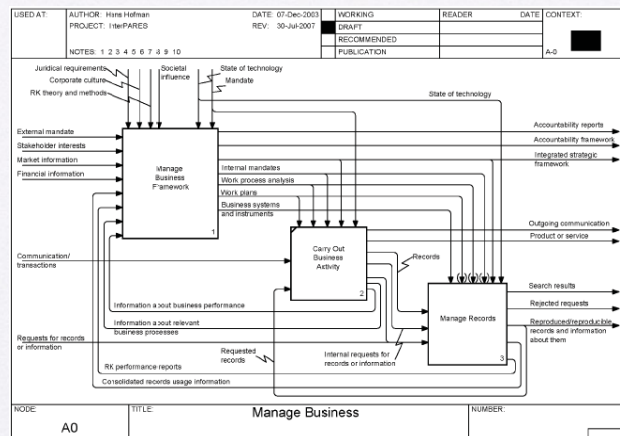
| USED AT: | AUTHOR: Hans Hofman PROJECT: InterPARES | DATE: 07-Dec-2003 REV: 30-Jul-2007 | WORKING | READER | DATE | CONTEXT: |
|---|---|---|---|---|---|---|
| | NOTES: 1 2 3 4 5 6 7 8 9 10 | | DRAFT | | | |
| | | | RECOMMENDED | | | |
| | | | PUBLICATION | | | A-0 |

Juridical requirements
Corporate culture
RK theory and methods
Societal influence
State of technology
Mandate
State of technology

External mandate
Stakeholder interests
Market information
Financial information

Manage Business Framework
1

Accountability reports
Accountability framework
Integrated strategic framework

Internal mandates
Work process analysis
Work plans
Business systems and instruments

Outgoing communication
Product or service

Communication/ transactions

Carry Out Business Activity
2

Records

Search results
Rejected requests
Reproduced/reproducible records and information about them

Manage Records
3

Information about business performance
Information about relevant business processes

Requests for records or information
Requested records
Internal requests for records or information
RK performance reports
Consolidated records usage information

| NODE: | TITLE: | NUMBER: |
|---|---|---|
| A0 | Manage Business | |